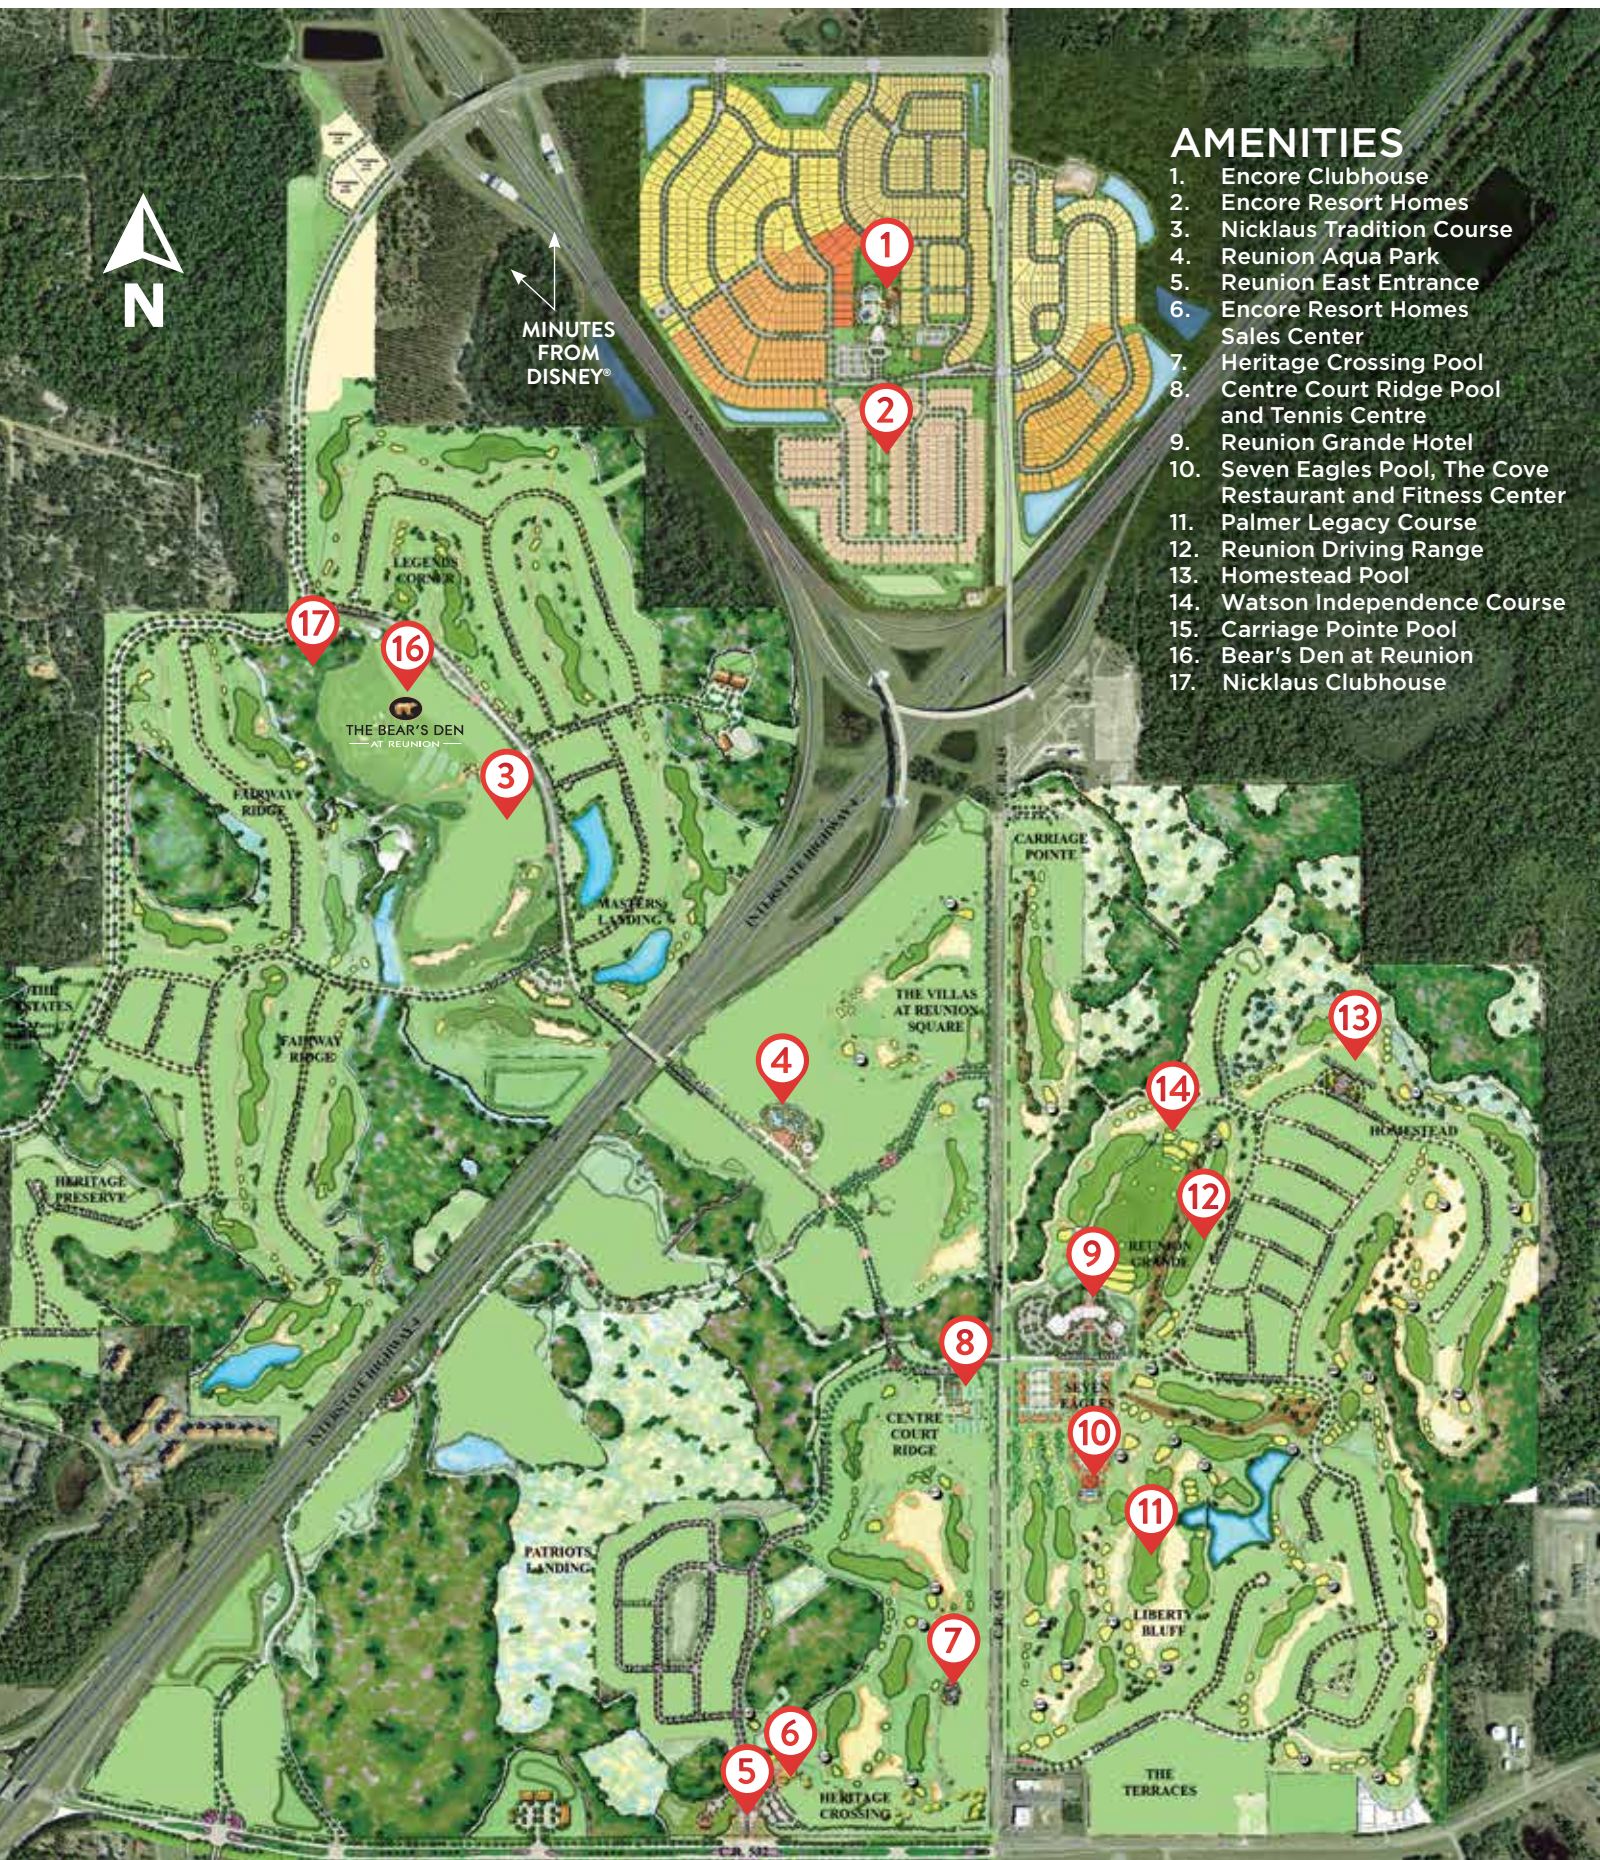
AMENITIES
1. Encore Clubhouse
2. Encore Resort Homes
3. Nicklaus Tradition Course
4. Reunion Aqua Park
5. Reunion East Entrance
6. Encore Resort Homes Sales Center
7. Heritage Crossing Pool
8. Centre Court Ridge Pool and Tennis Centre
9. Reunion Grande Hotel
10. Seven Eagles Pool, The Cove Restaurant and Fitness Center
11. Palmer Legacy Course
12. Reunion Driving Range
13. Homestead Pool
14. Watson Independence Course
15. Carriage Pointe Pool
16. Bear's Den at Reunion
17. Nicklaus Clubhouse

N

MINUTES FROM DISNEY®

1
2
3
4
5
6
7
8
9
10
11
12
13
14
16
17

THE BEAR'S DEN AT REUNION

LEGENDS CORNER
FAIRWAY RIDGE
MASTERS LANDING
THE ESTATES
FAIRWAY RIDGE
HERITAGE PRESERVE
INTERSTATE HIGHWAY 4
INTERSTATE HIGHWAY 4
CARRIAGE POINTE
THE VILLAS AT REUNION SQUARE
HOMESTEAD
REUNION GRANDE
SEVEN EAGLES
CENTRE COURT RIDGE
PATRIOTS LANDING
LIBERTY BLUFF
HERITAGE CROSSING
THE TERRACES
C.R. 532